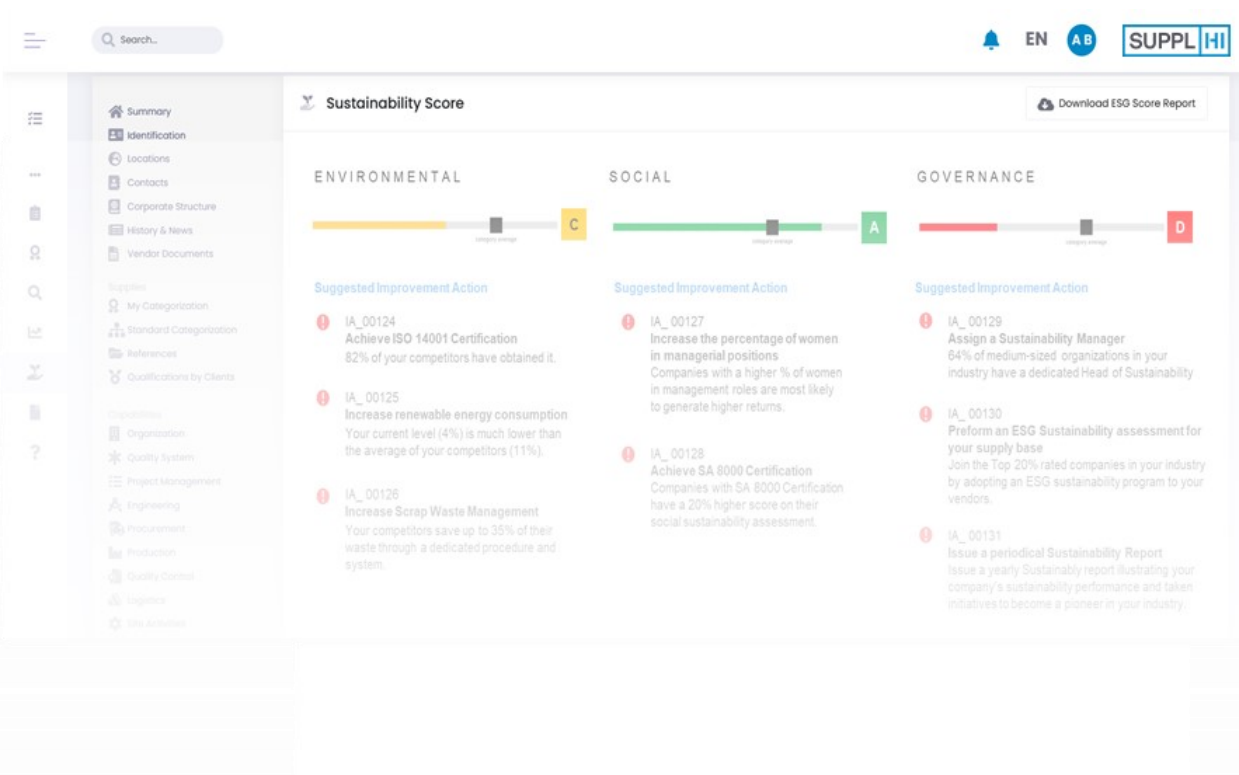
Search...

EN AB SUPPL HI

Summary
Identification
Locations
Contacts
Corporate Structure
History & News
Vendor Documents

Supplies
My Categorization
Standard Categorization
References
Qualifications by Clients

Capabilities
Organization
Quality System
Project Management
Engineering
Procurement
Production
Quality Control
Logistics
Site Activities

Sustainability Score

Download ESG Score Report

ENVIRONMENTAL

category average

C

Suggested Improvement Action

IA_00124
Achieve ISO 14001 Certification
82% of your competitors have obtained it.

IA_00125
Increase renewable energy consumption
Your current level (4%) is much lower than the average of your competitors (11%).

IA_00126
Increase Scrap Waste Management
Your competitors save up to 35% of their waste through a dedicated procedure and system.

SOCIAL

category average

A

Suggested Improvement Action

IA_00127
Increase the percentage of women in managerial positions
Companies with a higher % of women in management roles are most likely to generate higher returns.

IA_00128
Achieve SA 8000 Certification
Companies with SA 8000 Certification have a 20% higher score on their social sustainability assessment.

GOVERNANCE

category average

D

Suggested Improvement Action

IA_00129
Assign a Sustainability Manager
64% of medium-sized organizations in your industry have a dedicated Head of Sustainability

IA_00130
Preform an ESG Sustainability assessment for your supply base
Join the Top 20% rated companies in your industry by adopting an ESG sustainability program to your vendors.

IA_00131
Issue a periodical Sustainability Report
Issue a yearly Sustainably report illustrating your company's sustainability performance and taken initiatives to become a pioneer in your industry.